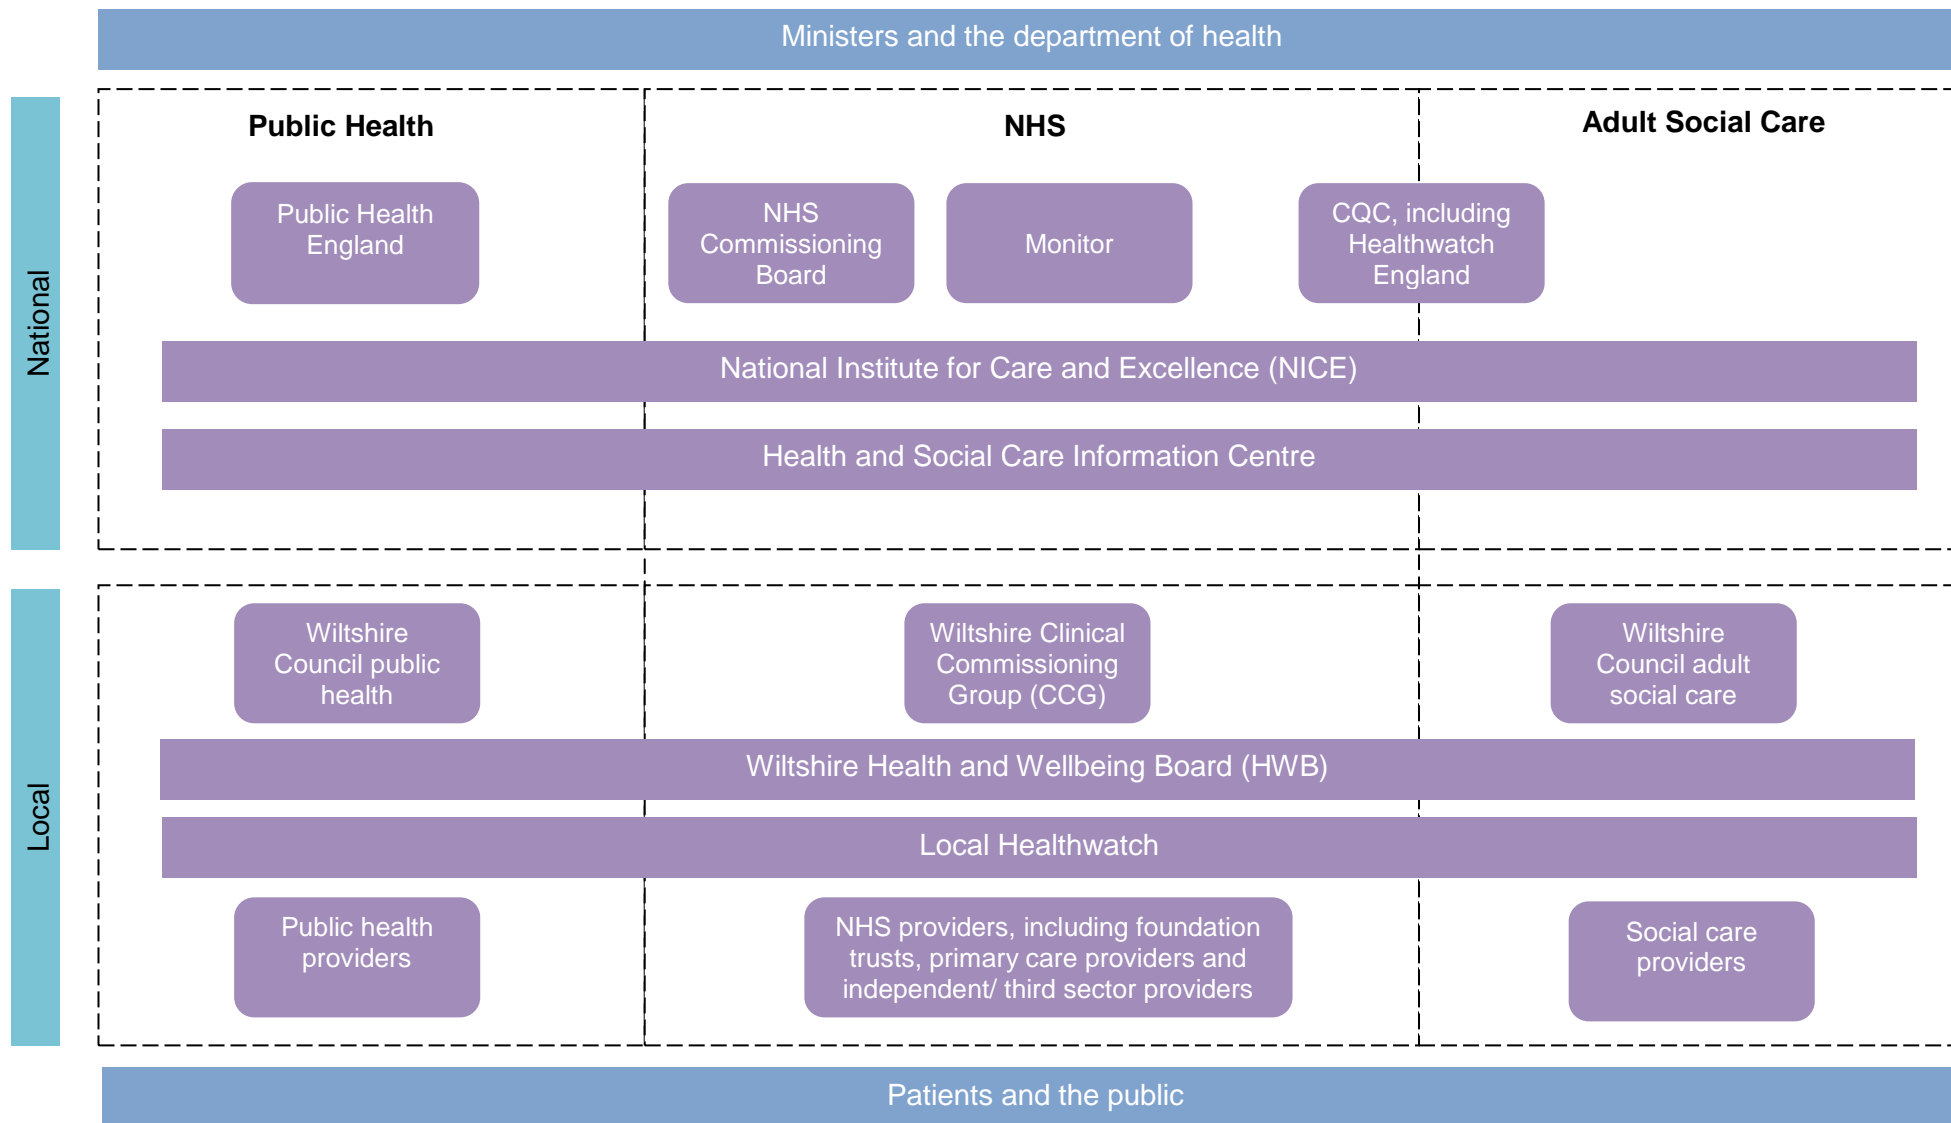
Ministers and the department of health

National

Public Health

NHS

Adult Social Care

Public Health England

NHS Commissioning Board

Monitor

CQC, including Healthwatch England

National Institute for Care and Excellence (NICE)

Health and Social Care Information Centre

Local

Wiltshire Council public health

Wiltshire Clinical Commissioning Group (CCG)

Wiltshire Council adult social care

Wiltshire Health and Wellbeing Board (HWB)

Local Healthwatch

Public health providers

NHS providers, including foundation trusts, primary care providers and independent/ third sector providers

Social care providers

Patients and the public